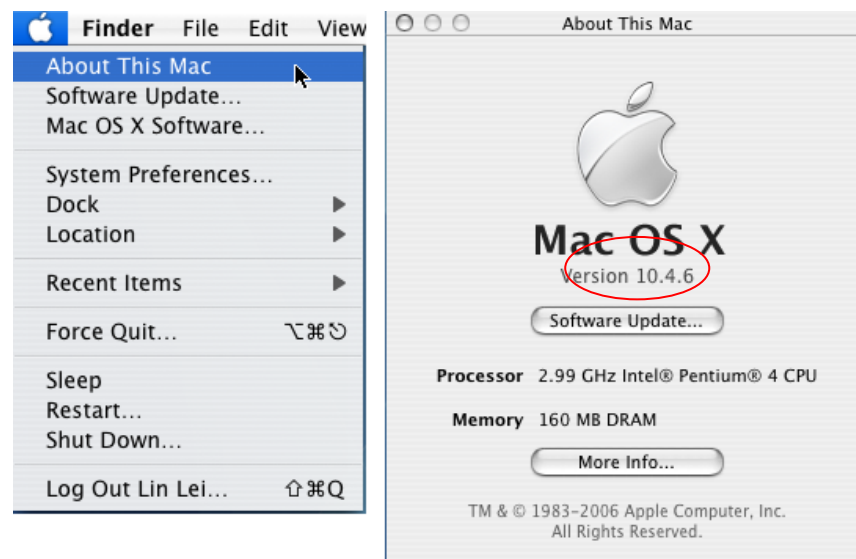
Finder File Edit View

About This Mac
Software Update...
Mac OS X Software...

System Preferences...
Dock
Location

Recent Items

Force Quit... ⌥⌘⎋

Sleep
Restart...
Shut Down...

Log Out Lin Lei... ⇧⌘Q

About This Mac

Mac OS X
Version 10.4.6

Software Update...

Processor 2.99 GHz Intel® Pentium® 4 CPU

Memory 160 MB DRAM

More Info...

TM & © 1983–2006 Apple Computer, Inc.
All Rights Reserved.